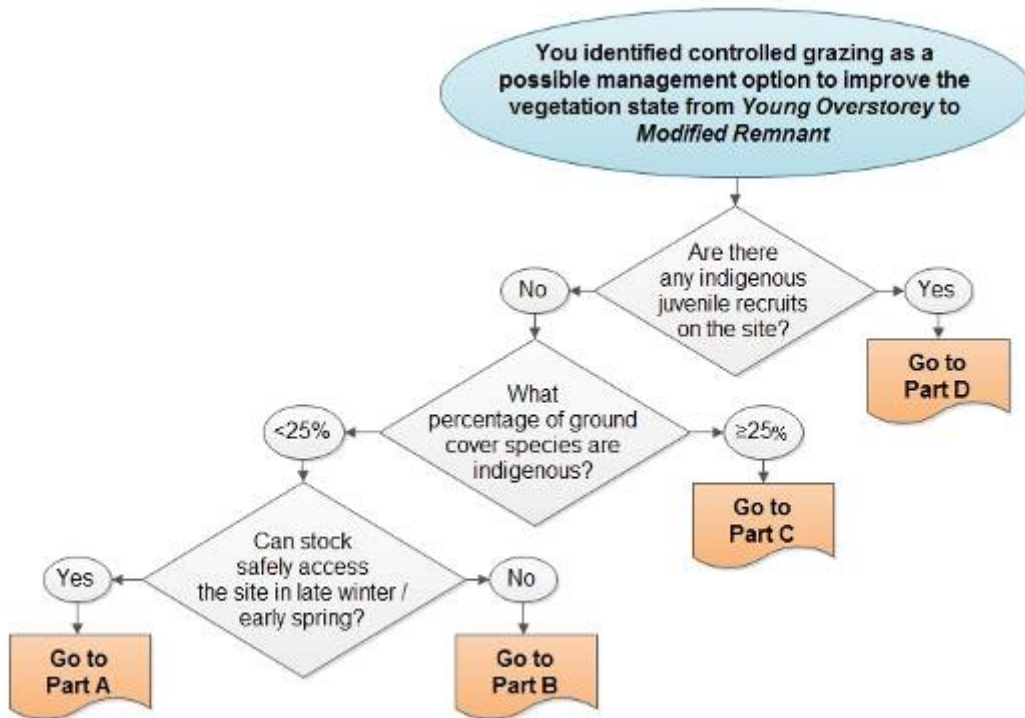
You identified controlled grazing as a possible management option to improve the vegetation state from *Young Overstorey* to *Modified Remnant*

Are there any indigenous juvenile recruits on the site?

No

Yes

Go to Part D

What percentage of ground cover species are indigenous?

<25%

≥25%

Go to Part C

Can stock safely access the site in late winter / early spring?

Yes

No

Go to Part A

Go to Part B